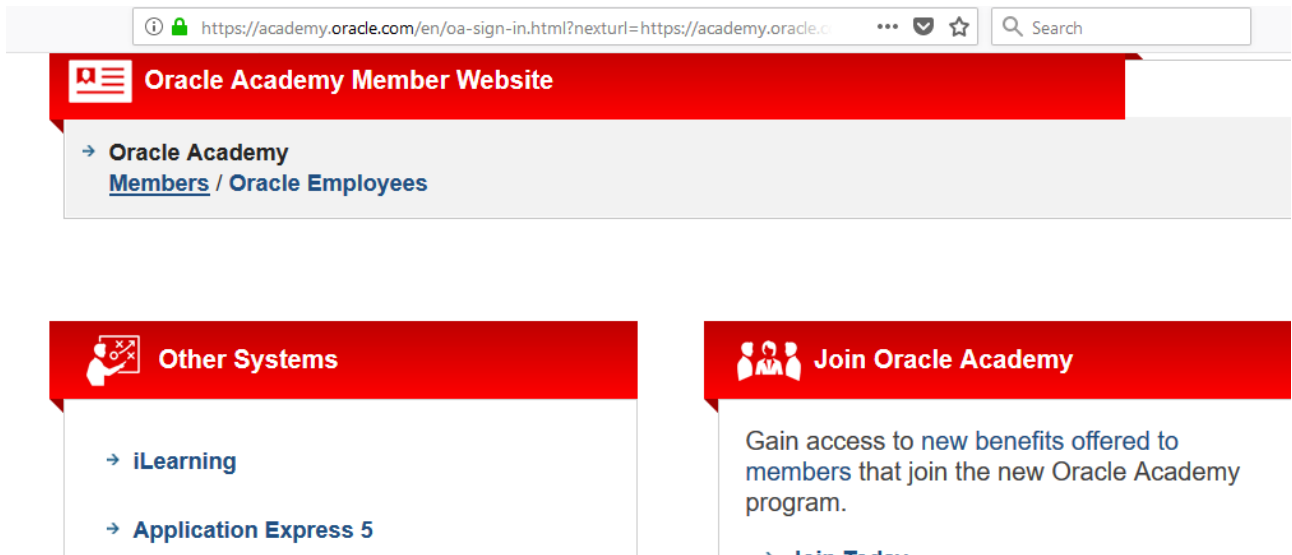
https://academy.oracle.com/en/oa-sign-in.html?nexturl=https://academy.oracle.c

Search

Oracle Academy Member Website

Oracle Academy
Members / Oracle Employees

Other Systems

iLearning

Application Express 5

Join Oracle Academy

Gain access to new benefits offered to members that join the new Oracle Academy program.

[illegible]